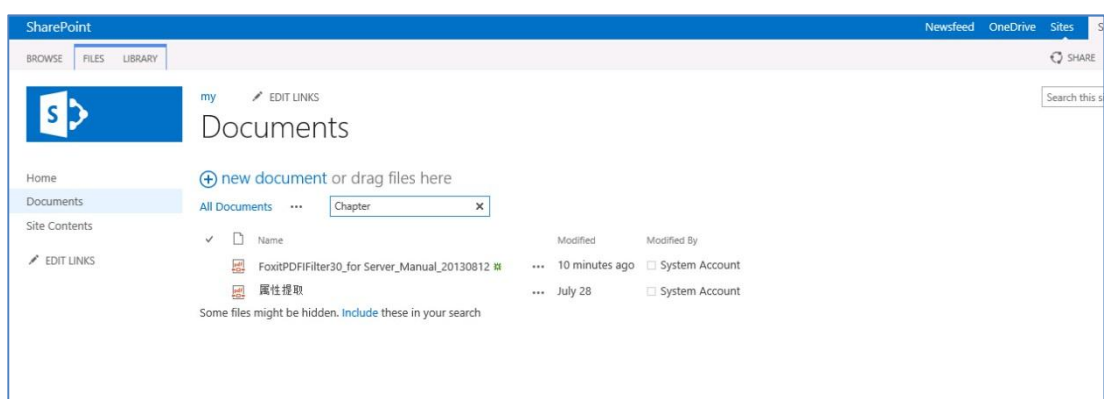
SharePoint

Newsfeed OneDrive Sites S

BROWSE FILES LIBRARY

SHARE

Search this s

my EDIT LINKS

Documents

Home
Documents
Site Contents
EDIT LINKS

new document or drag files here

All Documents ··· Chapter ×

| ✓ | | Name | | Modified | Modified By |
|---|---|---|---|---|---|
| | | FoxitPDFIFilter30_for Server_Manual_20130812 | ··· | 10 minutes ago | System Account |
| | | 属性提取 | ··· | July 28 | System Account |

Some files might be hidden. Include these in your search